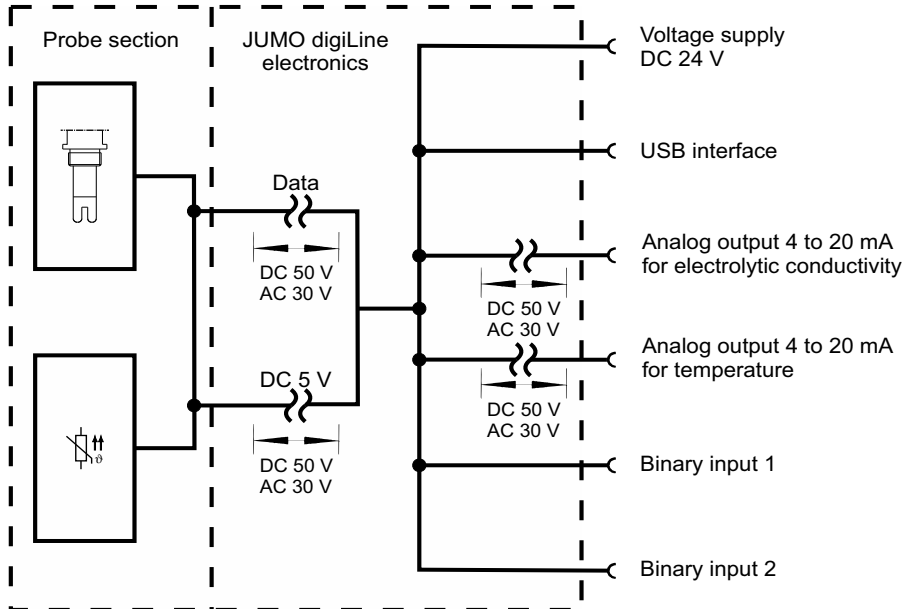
Probe section

JUMO digiLine electronics

Voltage supply DC 24 V

USB interface

Data

DC 50 V
AC 30 V

Analog output 4 to 20 mA for electrolytic conductivity

DC 50 V
AC 30 V

Analog output 4 to 20 mA for temperature

DC 5 V

DC 50 V
AC 30 V

DC 50 V
AC 30 V

Binary input 1

Binary input 2